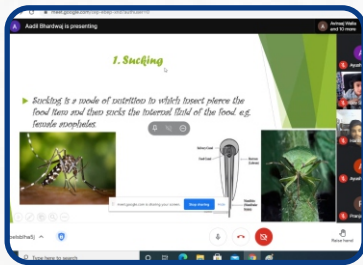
meet.google.com/

Aadil Bhardwaj is presenting

Avinaj Walia and 10 more

1. Sucking

Sucking is a mode of nutrition in which insect pierce the food item and then sucks the internal fluid of the food. e.g. female anopheles.

meet.google.com is sharing your screen. Stop sharing Hide

Raise hand